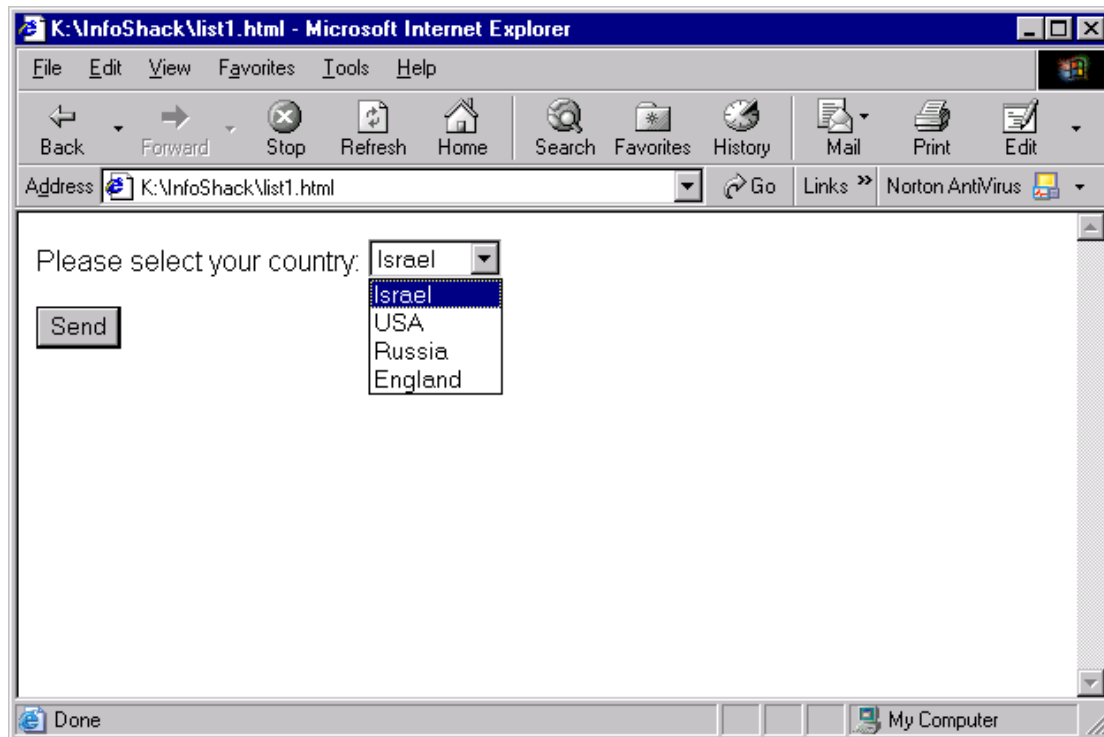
K:\InfoShack\list1.html - Microsoft Internet Explorer

File Edit View Favorites Tools Help

Back Forward Stop Refresh Home Search Favorites History Mail Print Edit

Address K:\InfoShack\list1.html Go Links » Norton AntiVirus

Please select your country: Israel

Israel
USA
Russia
England

Send

Done My Computer